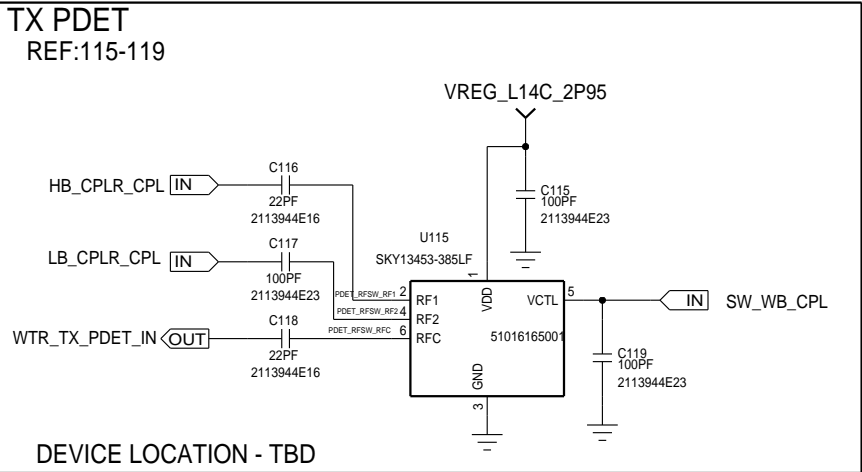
TX PDET
REF:115-119

VREG_L14C_2P95

C116
HB_CPLR_CPL IN
22PF
2113944E16

C115
100PF
2113944E23

U115
SKY13453-385LF

C117
LB_CPLR_CPL IN
100PF
2113944E23

1
VDD

PDET_RFSW_RF1 2 RF1
PDET_RFSW_RF2 4 RF2
PDET_RFSW_RFC 6 RFC

VCTL 5
IN SW_WB_CPL

C118
WTR_TX_PDET_IN OUT
22PF
2113944E16

51016165001

C119
100PF
2113944E23

GND
3

DEVICE LOCATION - TBD